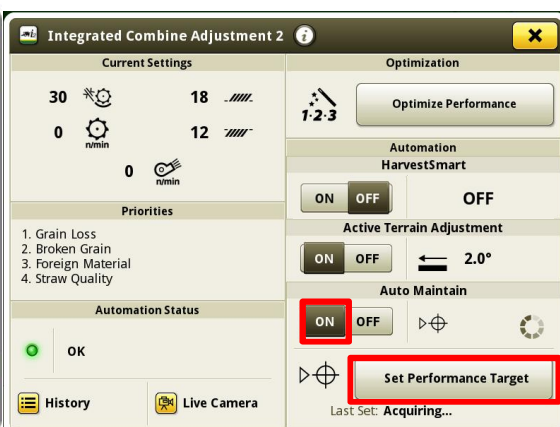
Integrated Combine Adjustment 2

Current Settings

30

18

0

n/min

12

0

n/min

Priorities

1. Grain Loss
2. Broken Grain
3. Foreign Material
4. Straw Quality

Automation Status

OK

History

Live Camera

Optimization

1·2·3

Optimize Performance

Automation

HarvestSmart

ON OFF

OFF

Active Terrain Adjustment

ON OFF

2.0°

Auto Maintain

ON OFF

Set Performance Target

Last Set: Acquiring...